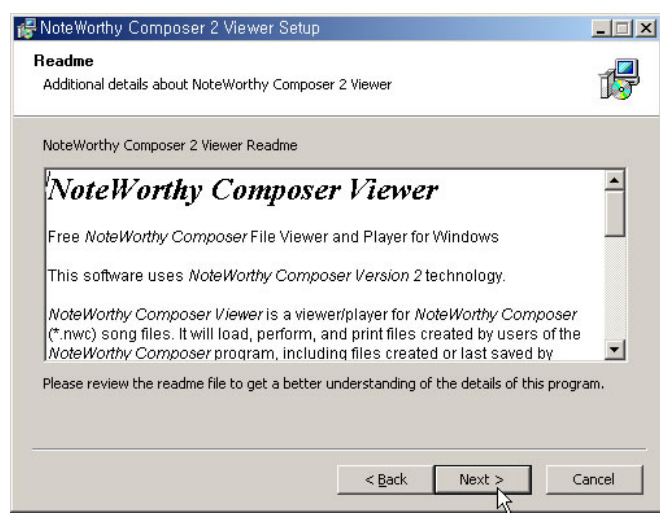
NoteWorthy Composer 2 Viewer Setup

Readme
Additional details about NoteWorthy Composer 2 Viewer

NoteWorthy Composer 2 Viewer Readme

NoteWorthy Composer Viewer

Free NoteWorthy Composer File Viewer and Player for Windows

This software uses NoteWorthy Composer Version 2 technology.

NoteWorthy Composer Viewer is a viewer/player for NoteWorthy Composer (*.nwc) song files. It will load, perform, and print files created by users of the NoteWorthy Composer program, including files created or last saved by

Please review the readme file to get a better understanding of the details of this program.

< Back
Next >
Cancel